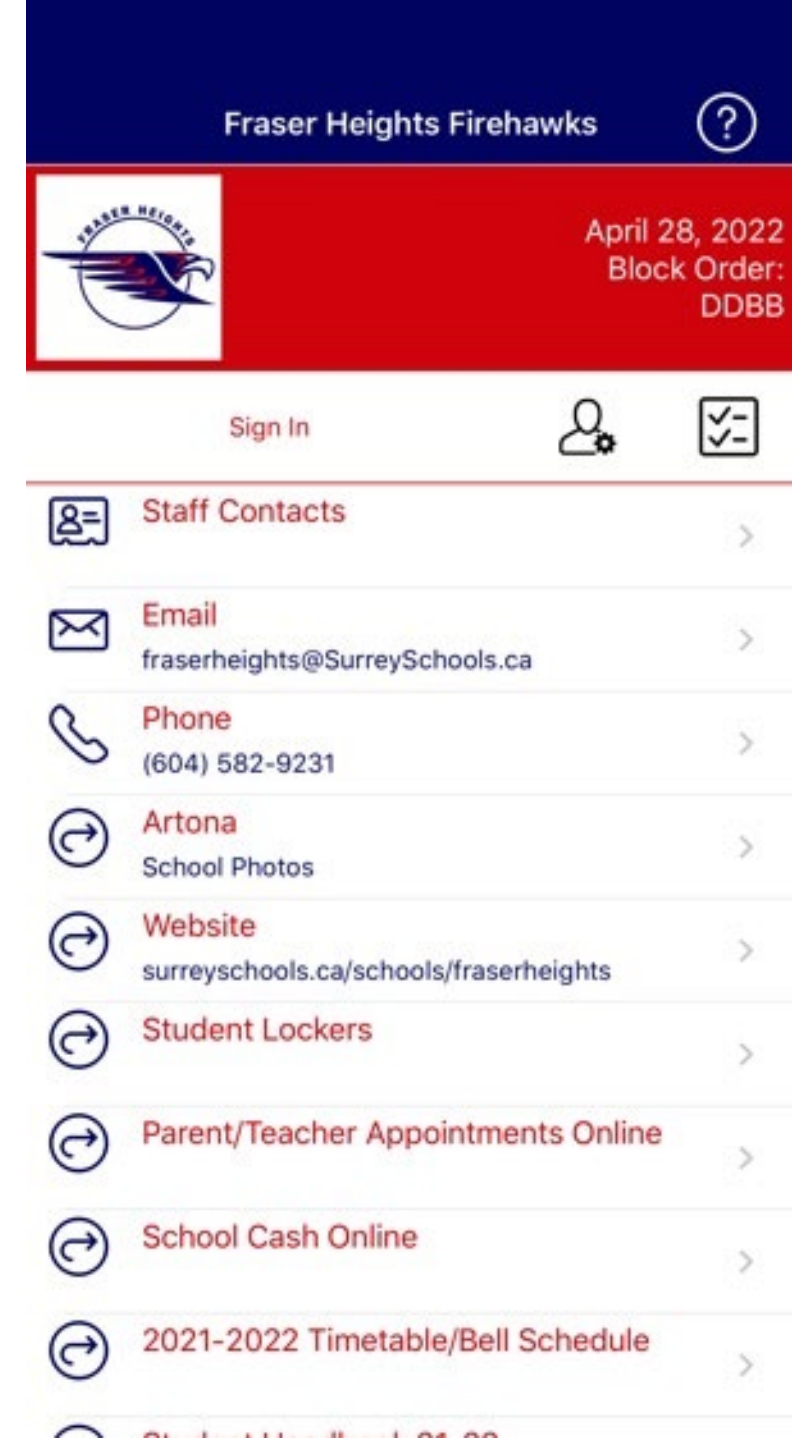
Fraser Heights Firehawks

FRASER HEIGHTS

April 28, 2022
Block Order:
DDBB

Sign In

Staff Contacts

Email
fraserheights@SurreySchools.ca

Phone
(604) 582-9231

Artona
School Photos

Website
surreyschools.ca/schools/fraserheights

Student Lockers

Parent/Teacher Appointments Online

School Cash Online

2021-2022 Timetable/Bell Schedule

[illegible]